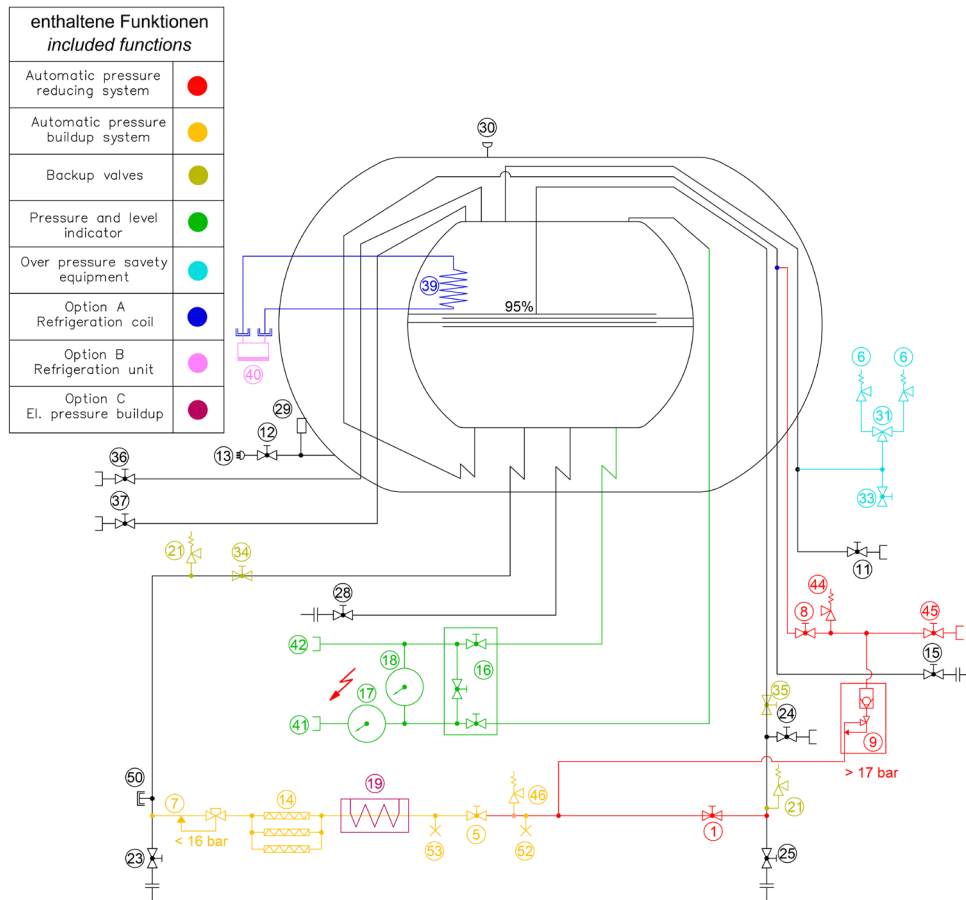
enthaltene Funktionen
*included functions*

| | |
|---|---|
| Automatic pressure reducing system | |
| Automatic pressure buildup system | |
| Backup valves | |
| Pressure and level indicator | |
| Over pressure savety equipment | |
| Option A Refrigeration coil | |
| Option B Refrigeration unit | |
| Option C El. pressure buildup | |

30
39
95%
40
29
12
13
36
37
6
6
31
33
11
21
34
28
42
16
18
17
41
44
8
45
15
35
24
9
> 17 bar
50
7
< 16 bar
14
19
53
5
46
52
1
21
23
25